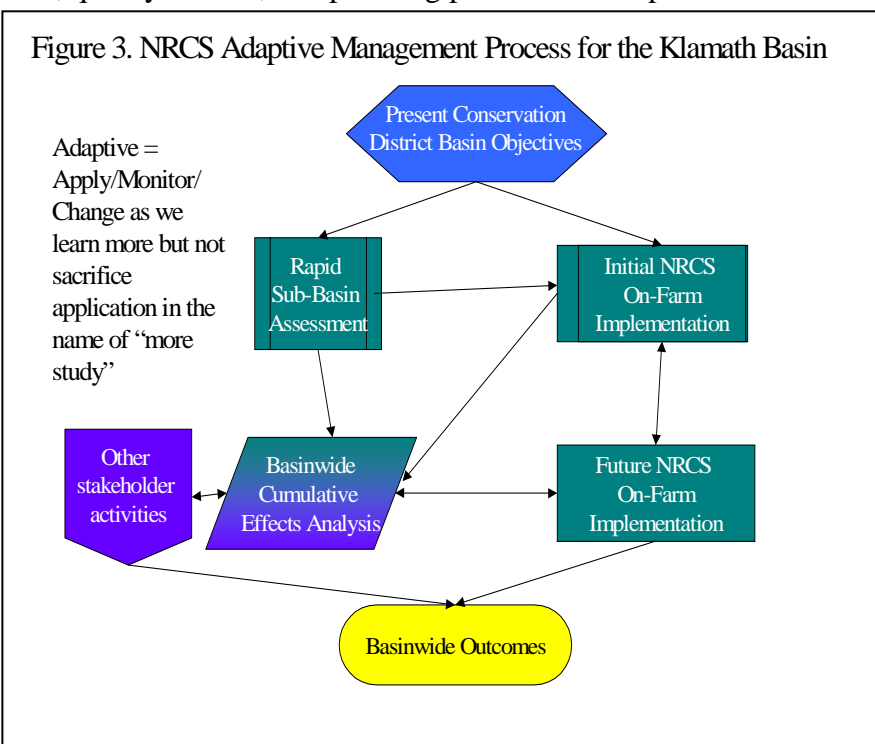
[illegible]

Figure 3. NRCS Adaptive Management Process for the Klamath Basin

Present Conservation District Basin Objectives

Adaptive = Apply/Monitor/ Change as we learn more but not sacrifice application in the name of "more study"

Rapid Sub-Basin Assessment

Initial NRCS On-Farm Implementation

Other stakeholder activities

Basinwide Cumulative Effects Analysis

Future NRCS On-Farm Implementation

Basinwide Outcomes